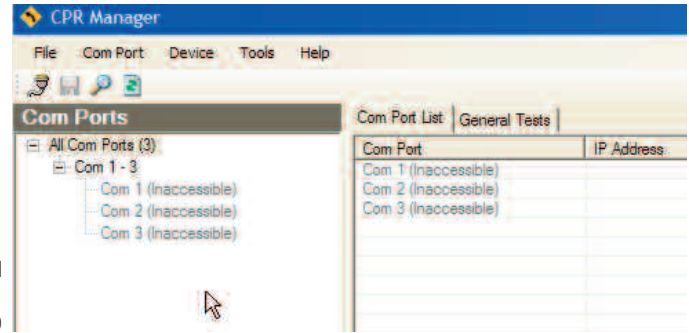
CPR Manager

File Com Port Device Tools Help

Com Ports

All Com Ports (3)
Com 1 - 3
Com 1 (Inaccessible)
Com 2 (Inaccessible)
Com 3 (Inaccessible)

Com Port List | General Tests

| Com Port | IP Address |
|---|---|
| Com 1 (Inaccessible) | |
| Com 2 (Inaccessible) | |
| Com 3 (Inaccessible) | |